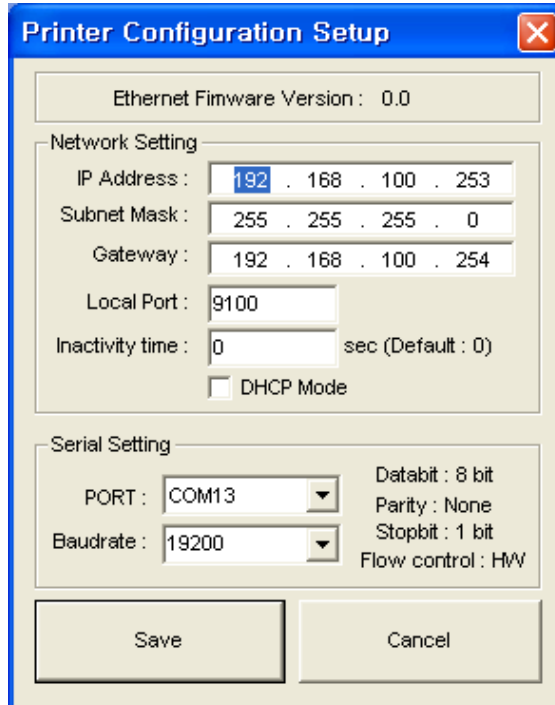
Printer Configuration Setup

Ethernet Fimware Version : 0.0

Network Setting

IP Address : 192 . 168 . 100 . 253

Subnet Mask : 255 . 255 . 255 . 0

Gateway : 192 . 168 . 100 . 254

Local Port : 9100

Inactivity time : 0 sec (Default : 0)

DHCP Mode

Serial Setting

PORT : COM13

Baudrate : 19200

Databit : 8 bit

Parity : None

Stopbit : 1 bit

Flow control : HW

Save

Cancel